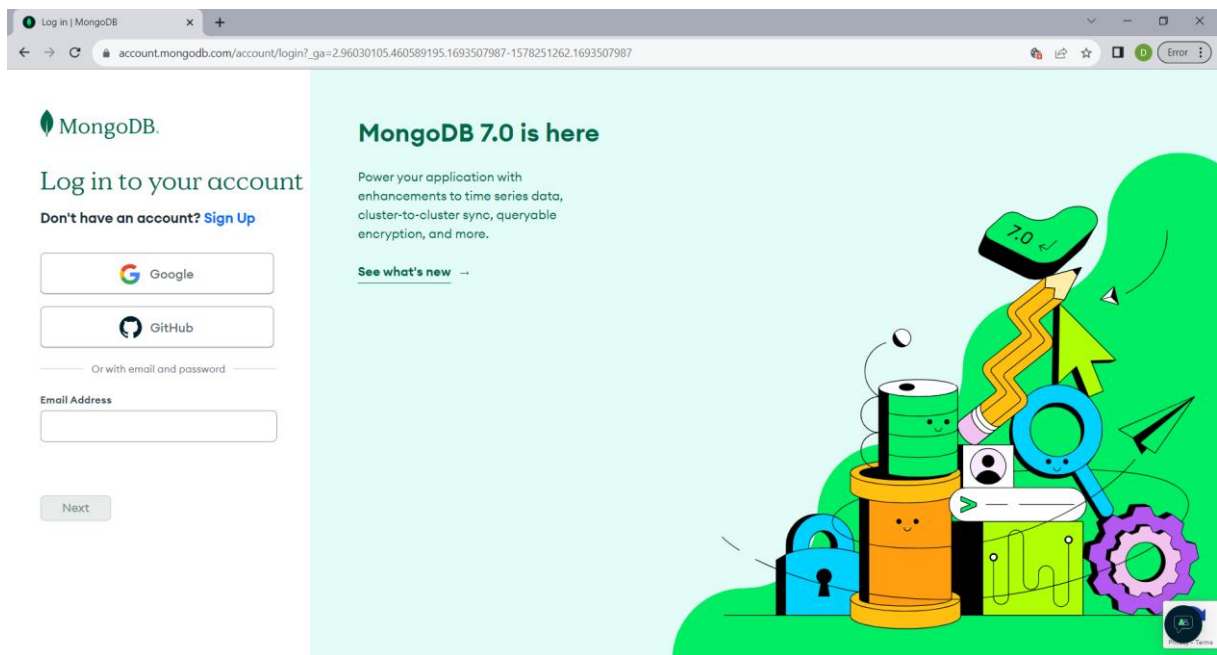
Log in | MongoDB

account.mongodb.com/account/login?_ga=2.96030105.460589195.1693507987-1578251262.1693507987

D

Error

MongoDB.

Log in to your account

Don't have an account? Sign Up

Google

GitHub

Or with email and password

Email Address

Next

MongoDB 7.0 is here

Power your application with enhancements to time series data, cluster-to-cluster sync, queryable encryption, and more.

See what's new →

7.0

>

Privacy - Terms